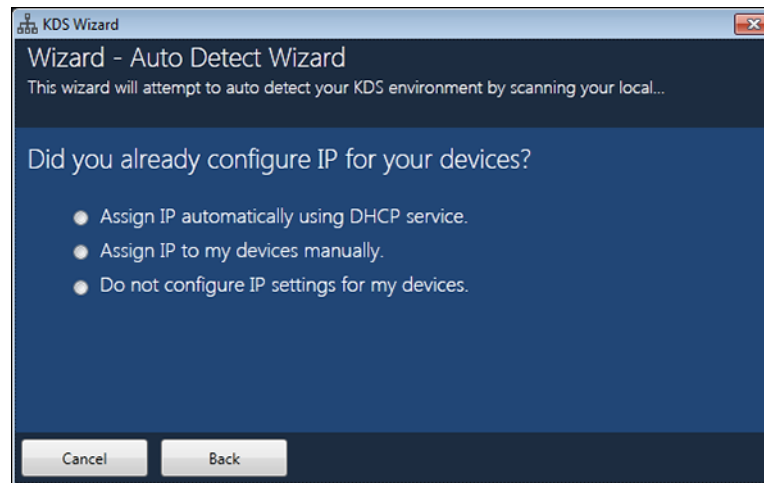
KDS Wizard

Wizard - Auto Detect Wizard

This wizard will attempt to auto detect your KDS environment by scanning your local...

Did you already configure IP for your devices?

Assign IP automatically using DHCP service.

Assign IP to my devices manually.

Do not configure IP settings for my devices.

Cancel

Back